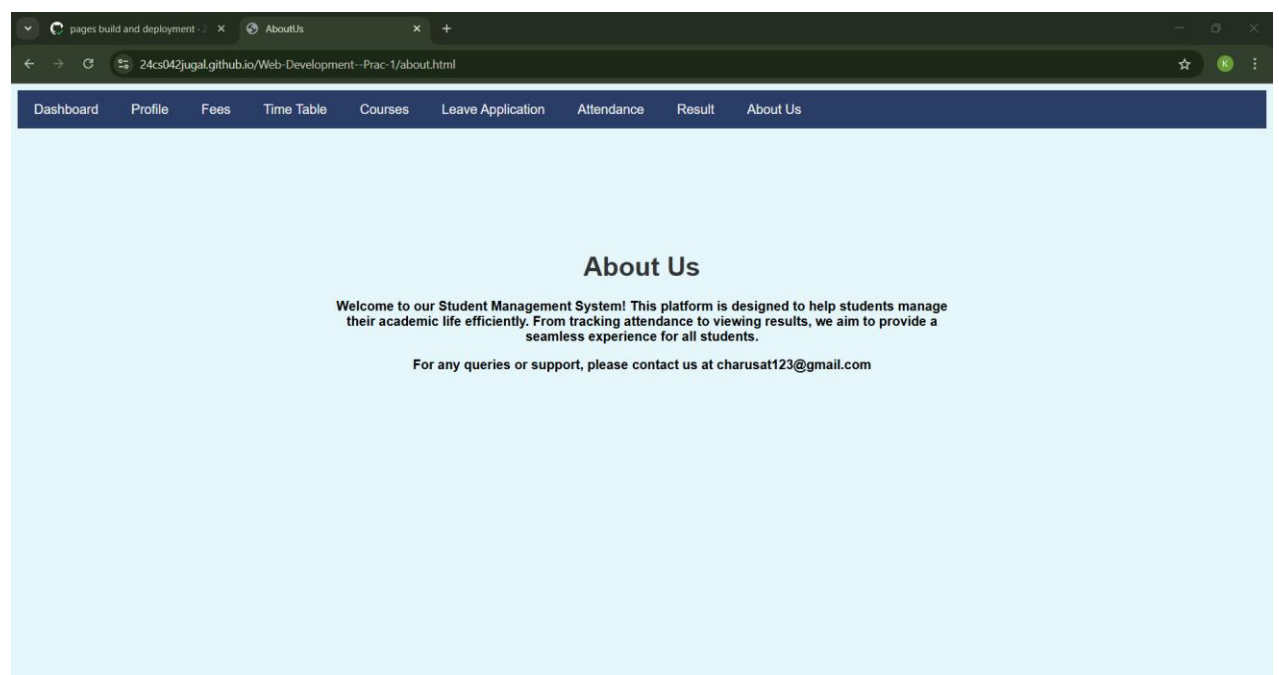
pages build and deployment · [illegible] ×
AboutUs ×
+

24cs042jugal.github.io/Web-Development--Prac-1/about.html

K

Dashboard Profile Fees Time Table Courses Leave Application Attendance Result About Us

About Us

Welcome to our Student Management System! This platform is designed to help students manage their academic life efficiently. From tracking attendance to viewing results, we aim to provide a seamless experience for all students.

For any queries or support, please contact us at charusat123@gmail.com